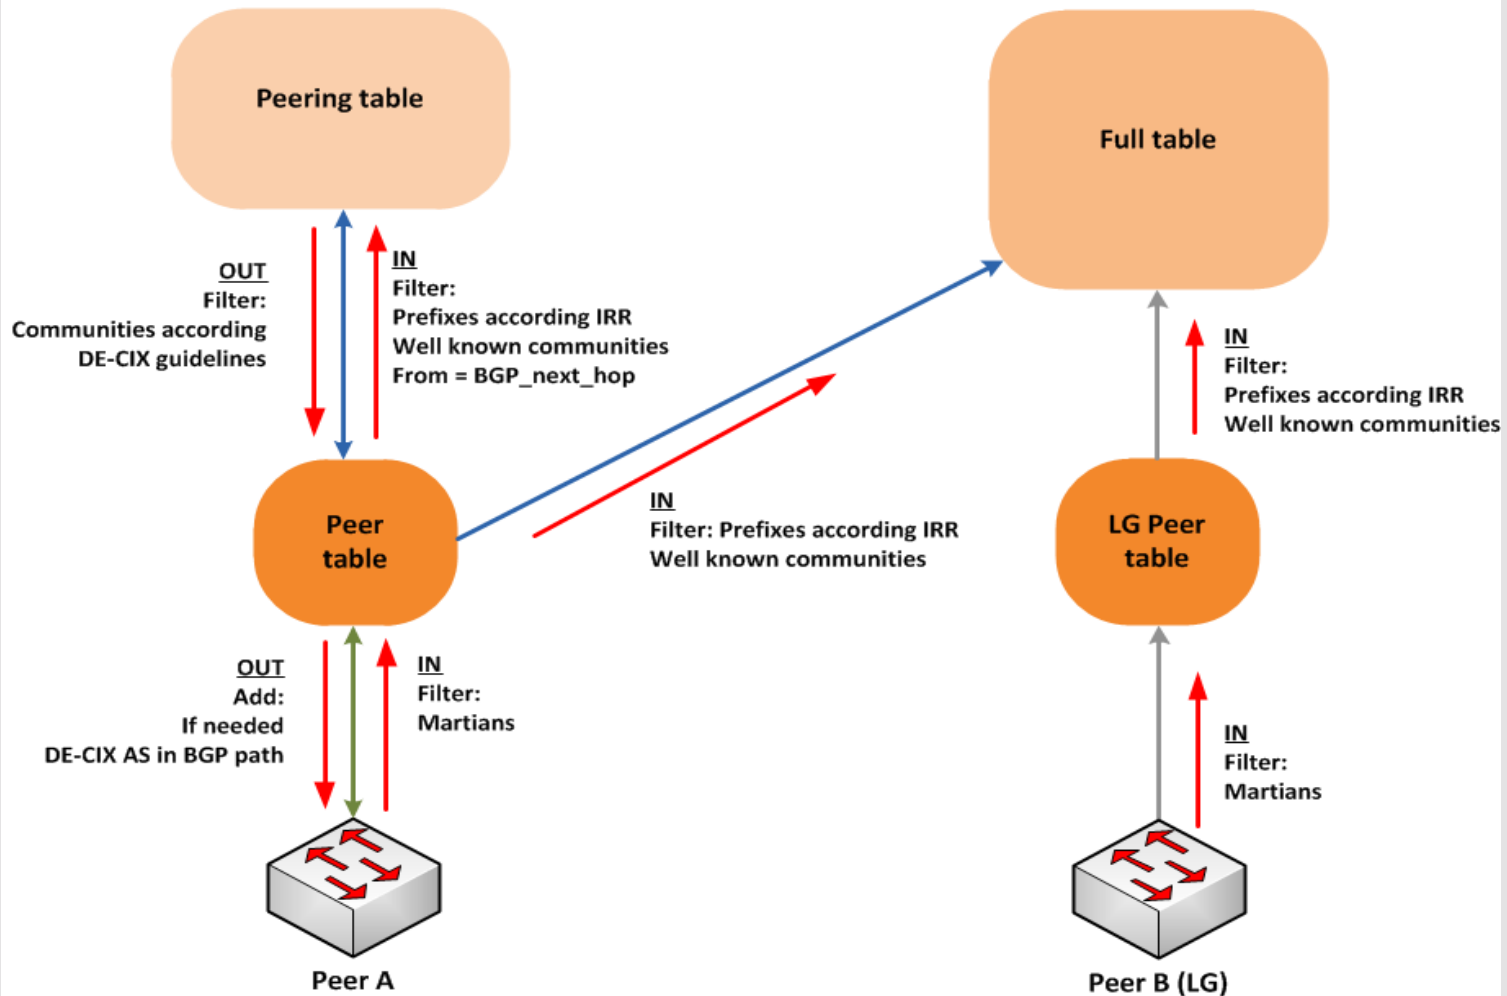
Peering table

Full table

OUT
Filter:
Communities according DE-CIX guidelines

IN
Filter:
Prefixes according IRR
Well known communities
From = BGP_next_hop

IN
Filter:
Prefixes according IRR
Well known communities

Peer table

IN
Filter: Prefixes according IRR
Well known communities

LG Peer table

OUT
Add:
If needed
DE-CIX AS in BGP path

IN
Filter:
Martians

IN
Filter:
Martians

Peer A

Peer B (LG)